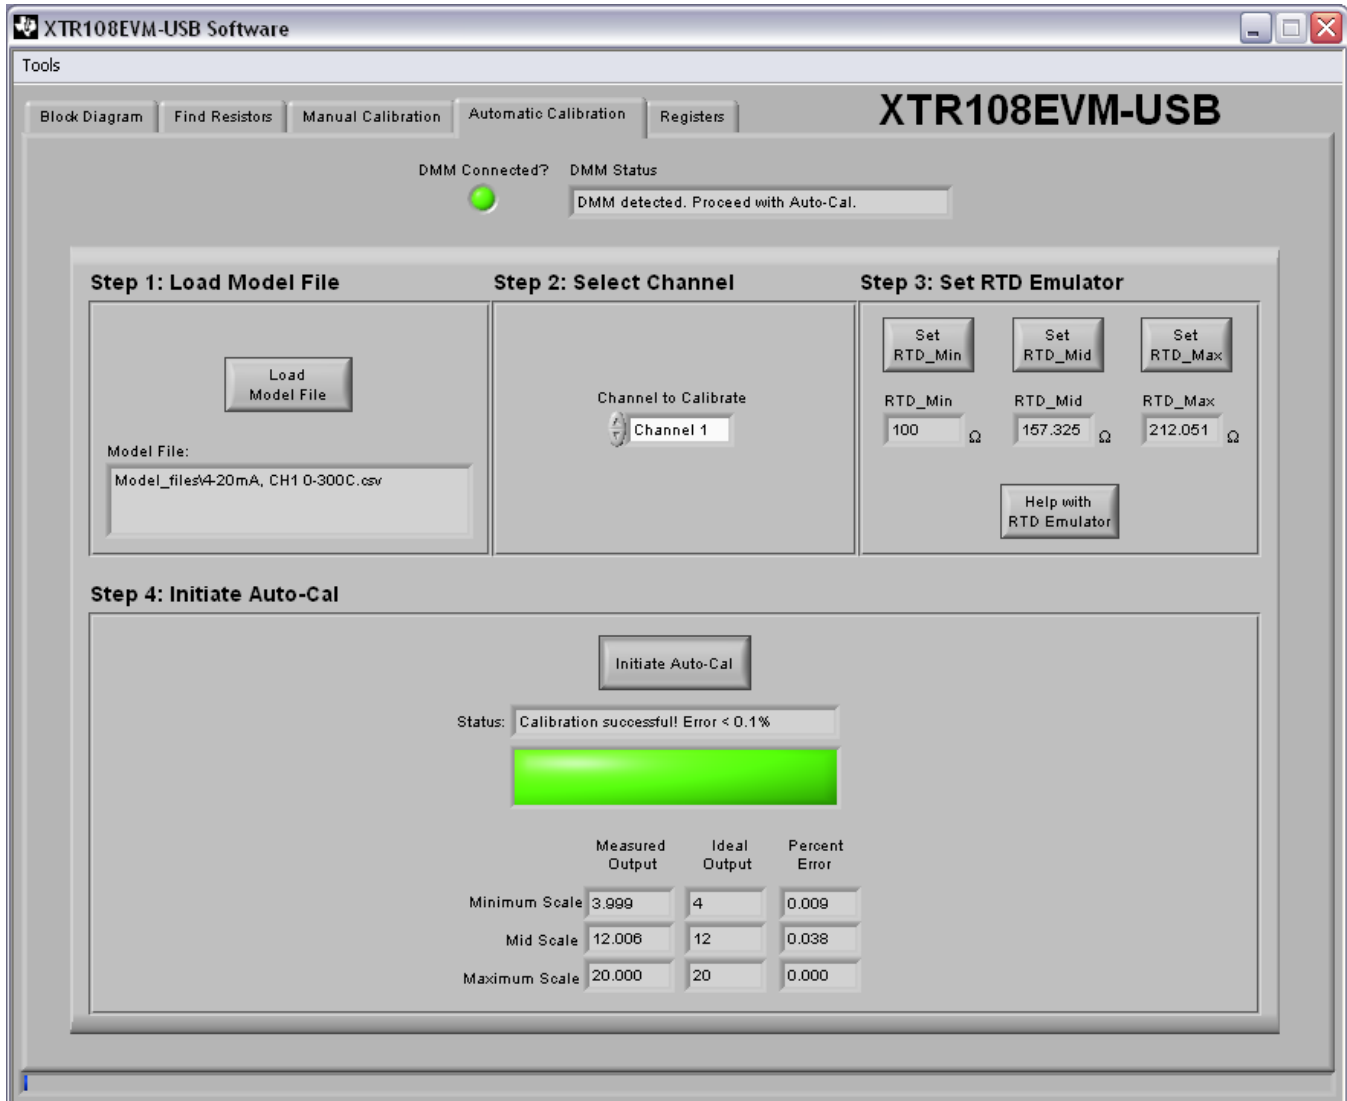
XTR108EVM-USB Software

Tools

Block Diagram | Find Resistors | Manual Calibration | Automatic Calibration | Registers

XTR108EVM-USB

DMM Connected?

DMM Status

DMM detected. Proceed with Auto-Cal.

Step 1: Load Model File

Load Model File

Model File:

Model_files\4-20mA, CH1 0-300C.csv

Step 2: Select Channel

Channel to Calibrate

Channel 1

Step 3: Set RTD Emulator

Set RTD_Min

Set RTD_Mid

Set RTD_Max

RTD_Min

100 Ω

RTD_Mid

157.325 Ω

RTD_Max

212.051 Ω

Help with RTD Emulator

Step 4: Initiate Auto-Cal

Initiate Auto-Cal

Status: Calibration successful! Error < 0.1%

| | Measured Output | Ideal Output | Percent Error |
|---|---|---|---|
| Minimum Scale | 3.999 | 4 | 0.009 |
| Mid Scale | 12.006 | 12 | 0.038 |
| Maximum Scale | 20.000 | 20 | 0.000 |